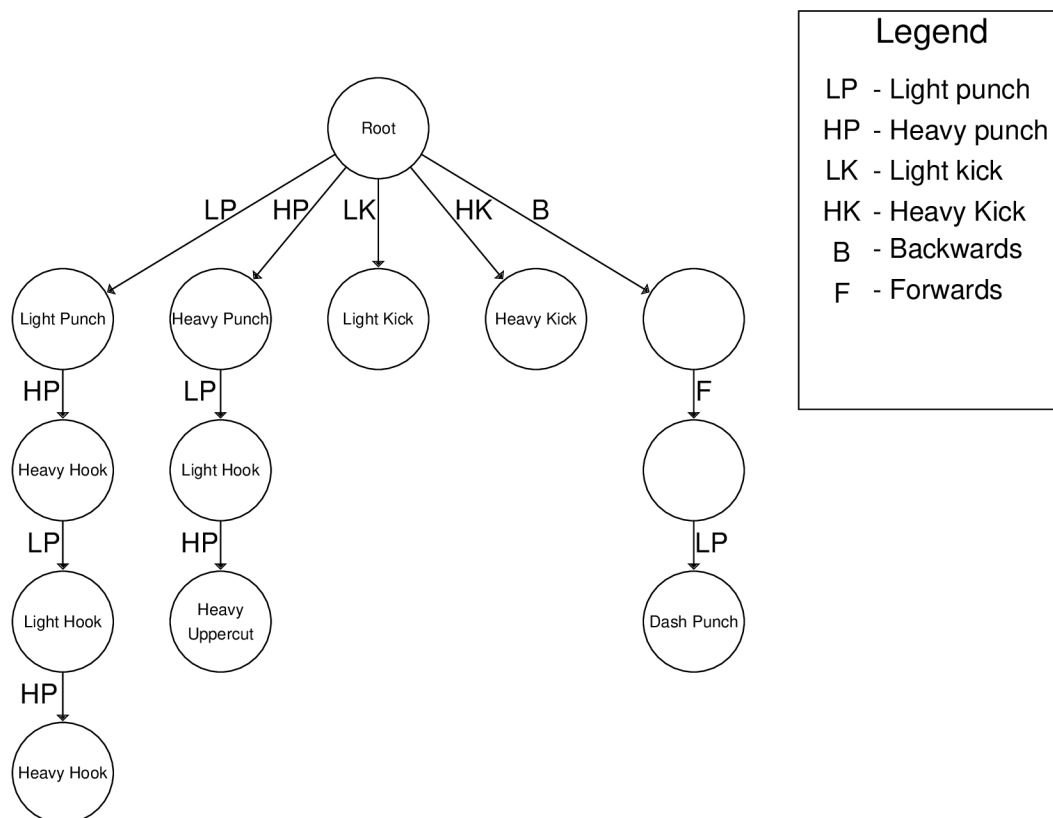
Root

LP HP LK HK B

Light Punch
Heavy Punch
Light Kick
Heavy Kick

HP
Heavy Hook
LP
Light Hook
HP
Heavy Hook

LP
Light Hook
HP
Heavy Uppercut

F
LP
Dash Punch

Legend
LP - Light punch
HP - Heavy punch
LK - Light kick
HK - Heavy Kick
B - Backwards
F - Forwards